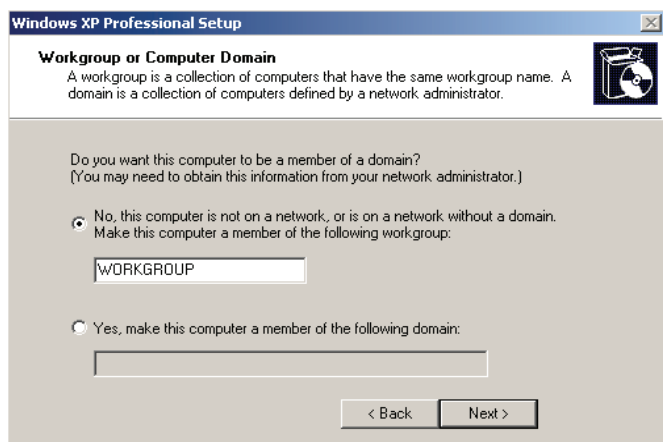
Windows XP Professional Setup

Workgroup or Computer Domain

A workgroup is a collection of computers that have the same workgroup name. A domain is a collection of computers defined by a network administrator.

Do you want this computer to be a member of a domain?
(You may need to obtain this information from your network administrator.)

No, this computer is not on a network, or is on a network without a domain. Make this computer a member of the following workgroup:

WORKGROUP

Yes, make this computer a member of the following domain:

< Back

Next >